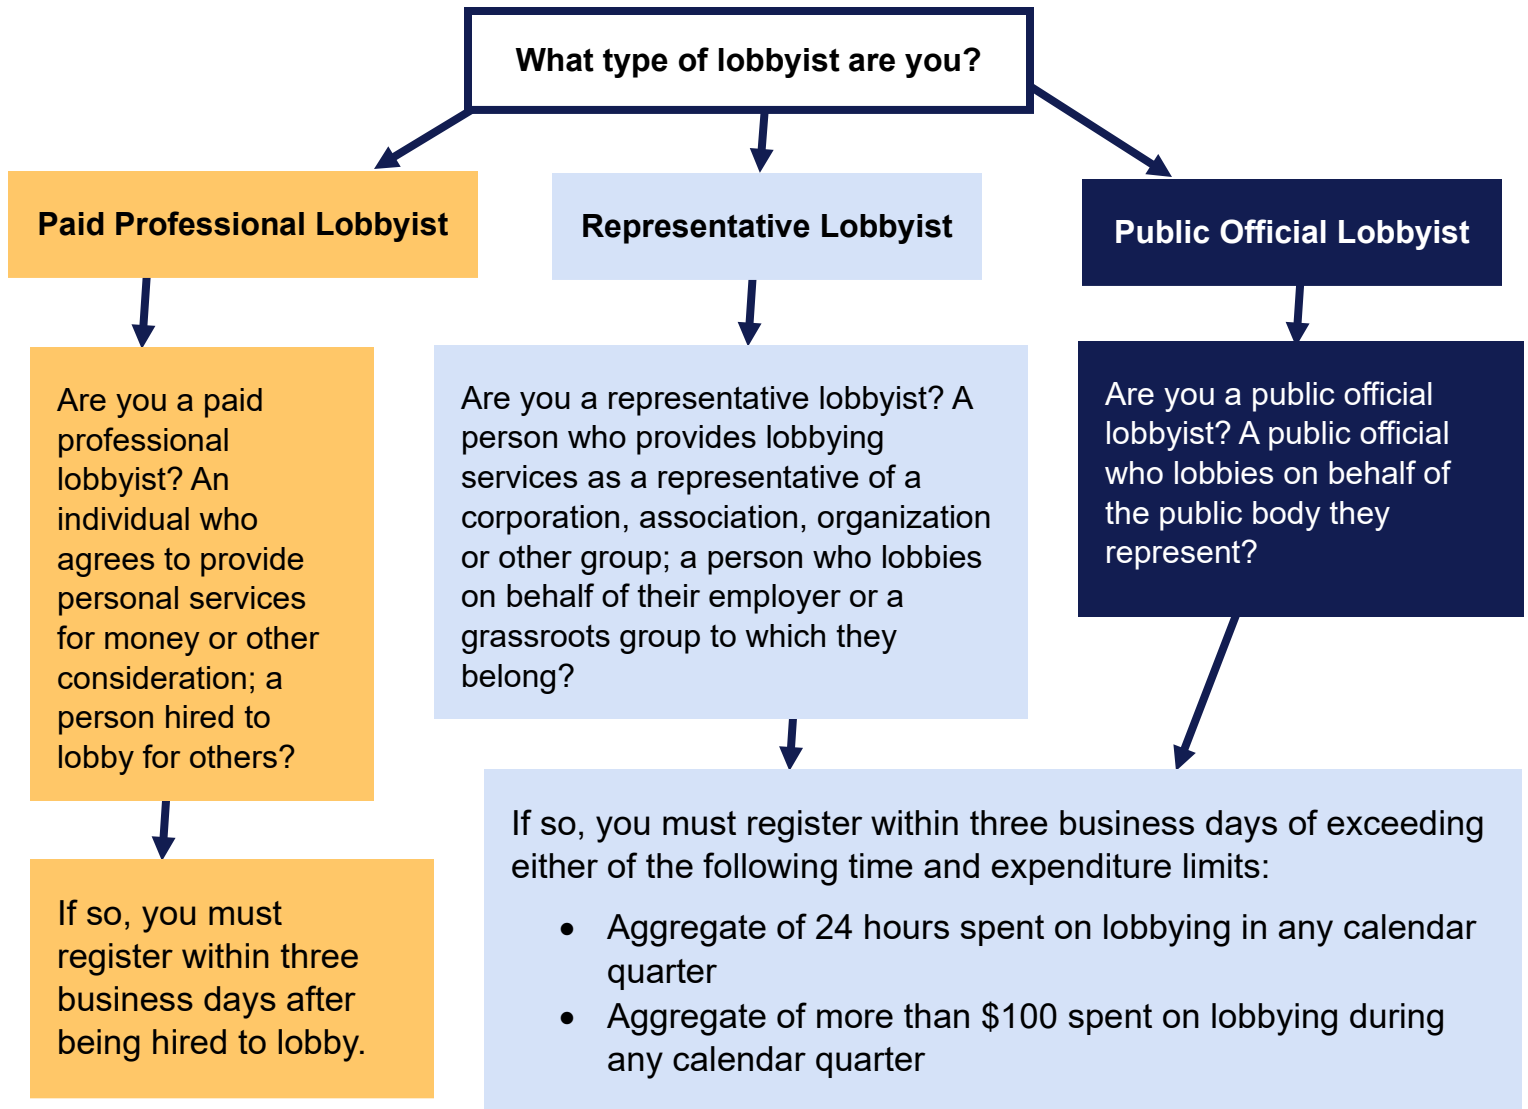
What type of lobbyist are you?

Paid Professional Lobbyist

Are you a paid professional lobbyist? An individual who agrees to provide personal services for money or other consideration; a person hired to lobby for others?

If so, you must register within three business days after being hired to lobby.

Representative Lobbyist

Are you a representative lobbyist? A person who provides lobbying services as a representative of a corporation, association, organization or other group; a person who lobbies on behalf of their employer or a grassroots group to which they belong?

Public Official Lobbyist

Are you a public official lobbyist? A public official who lobbies on behalf of the public body they represent?

If so, you must register within three business days of exceeding either of the following time and expenditure limits:

- Aggregate of 24 hours spent on lobbying in any calendar quarter
- Aggregate of more than \$100 spent on lobbying during any calendar quarter